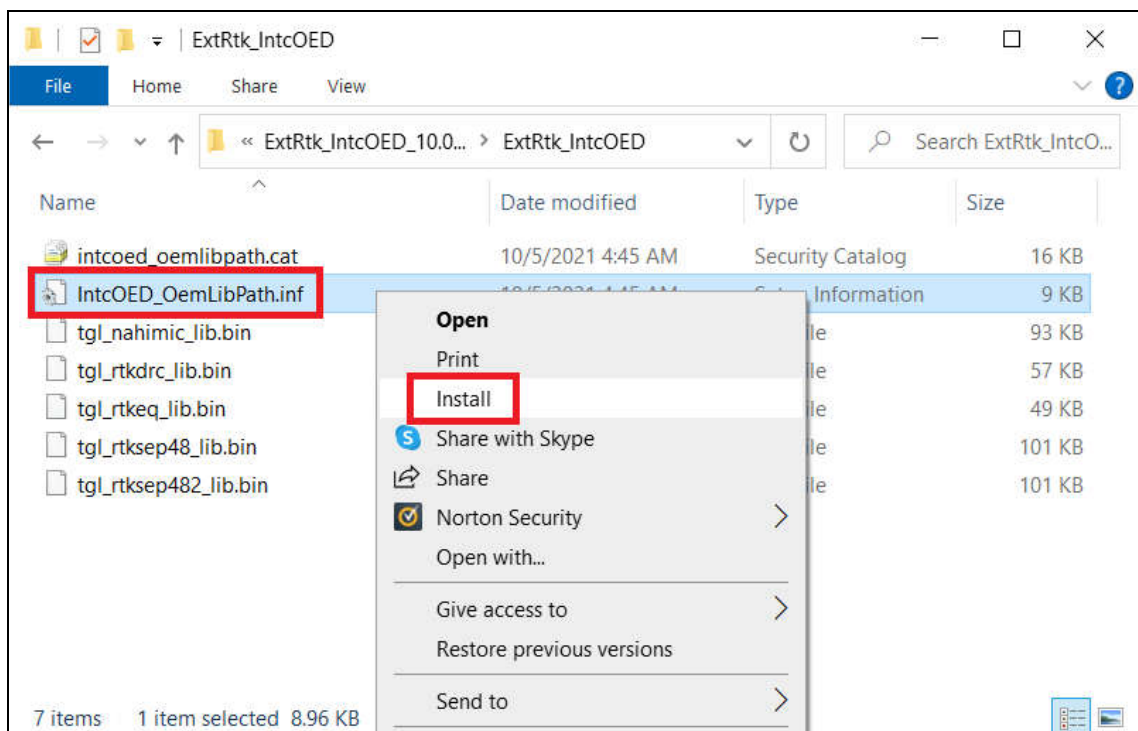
ExtRtk_IntcOED

File Home Share View

« ExtRtk_IntcOED_10.0... > ExtRtk_IntcOED

Search ExtRtk_IntcO...

| Name | Date modified | Type | Size |
|---|---|---|---|
| intcoed_oemlibpath.cat | 10/5/2021 4:45 AM | Security Catalog | 16 KB |
| IntcOED_OemLibPath.inf | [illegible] | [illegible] Information | 9 KB |
| tgl_nahimic_lib.bin | | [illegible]le | 93 KB |
| tgl_rtkdrc_lib.bin | | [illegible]le | 57 KB |
| tgl_rtkeq_lib.bin | | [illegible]le | 49 KB |
| tgl_rtksep48_lib.bin | | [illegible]le | 101 KB |
| tgl_rtksep482_lib.bin | | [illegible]le | 101 KB |

Open
Print
Install
Share with Skype
Share
Norton Security
Open with...
Give access to
Restore previous versions
Send to

7 items 1 item selected 8.96 KB